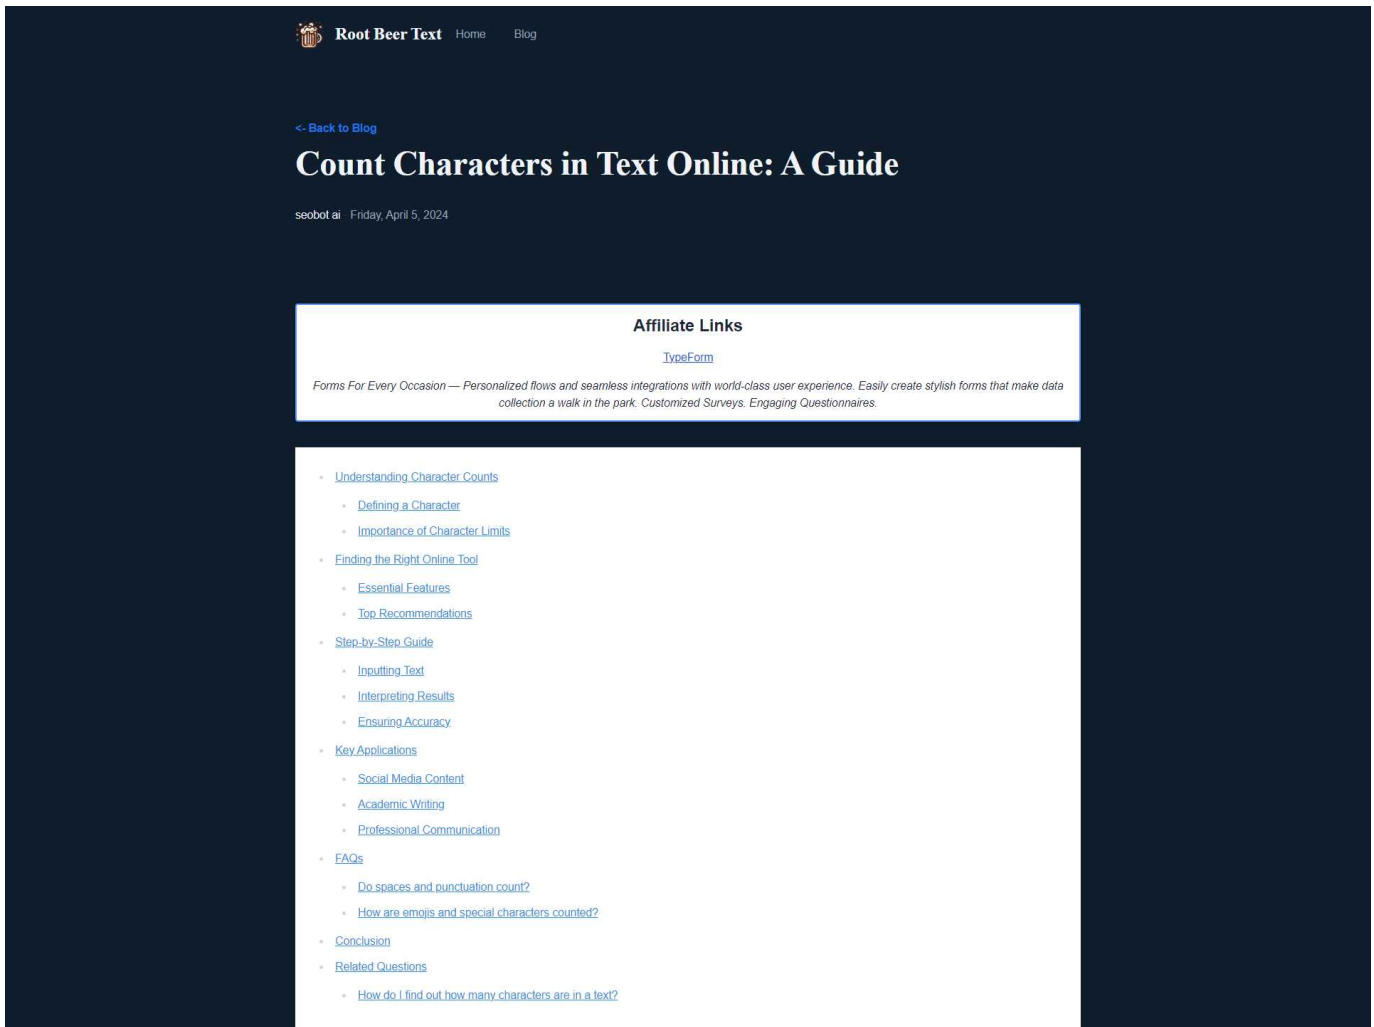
Root Beer Text Home Blog

<- Back to Blog

Count Characters in Text Online: A Guide

seobot ai Friday, April 5, 2024

Affiliate Links

TypeForm

Forms For Every Occasion — Personalized flows and seamless integrations with world-class user experience. Easily create stylish forms that make data collection a walk in the park. Customized Surveys. Engaging Questionnaires.

- Understanding Character Counts
  - Defining a Character
  - Importance of Character Limits
- Finding the Right Online Tool
  - Essential Features
  - Top Recommendations
- Step-by-Step Guide
  - Inputting Text
  - Interpreting Results
  - Ensuring Accuracy
- Key Applications
  - Social Media Content
  - Academic Writing
  - Professional Communication
- FAQs
  - Do spaces and punctuation count?
  - How are emojis and special characters counted?
- Conclusion
- Related Questions
  - How do I find out how many characters are in a text?